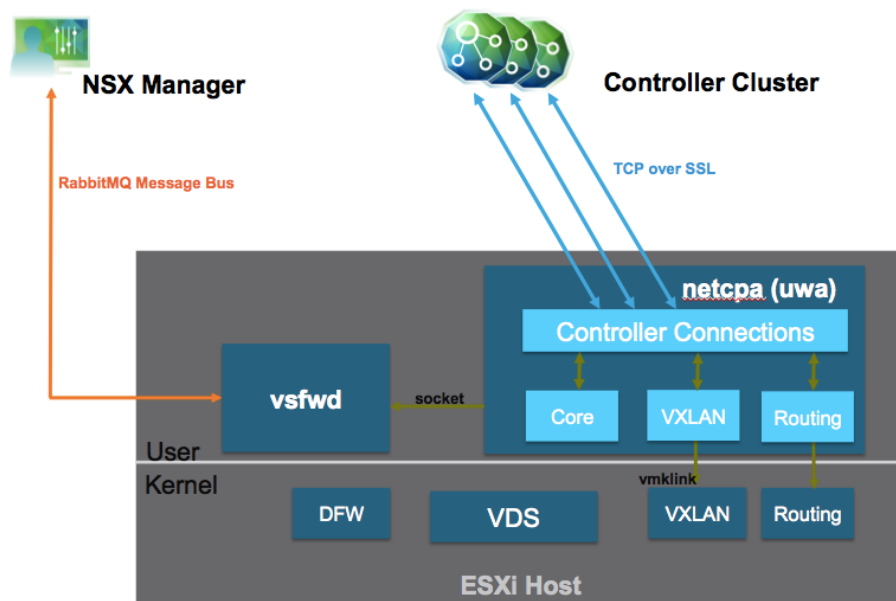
NSX Manager

Controller Cluster

RabbitMQ Message Bus

TCP over SSL

netcpa (uwa)

Controller Connections

vsfwd

socket

Core

VXLAN

Routing

User

Kernel

vmklink

DFW

VDS

VXLAN

Routing

ESXi Host